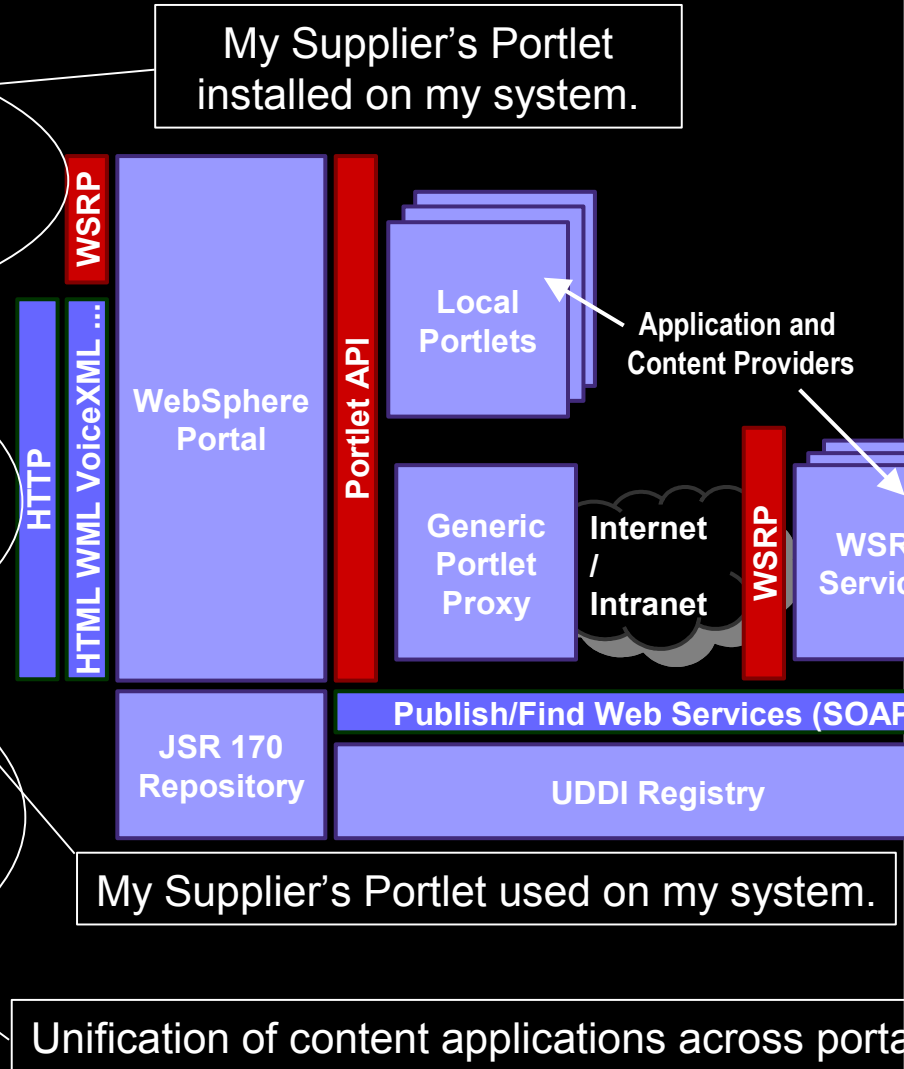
My Supplier's Portlet installed on my system.

WSRP

HTTP

HTML WML VoiceXML ...

WebSphere Portal

Portlet API

Local Portlets

Application and Content Providers

Generic Portlet Proxy

Internet / Intranet

WSRP

WSR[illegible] Servic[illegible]

Publish/Find Web Services (SOAP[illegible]

JSR 170 Repository

UDDI Registry

My Supplier's Portlet used on my system.

Unification of content applications across porta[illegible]